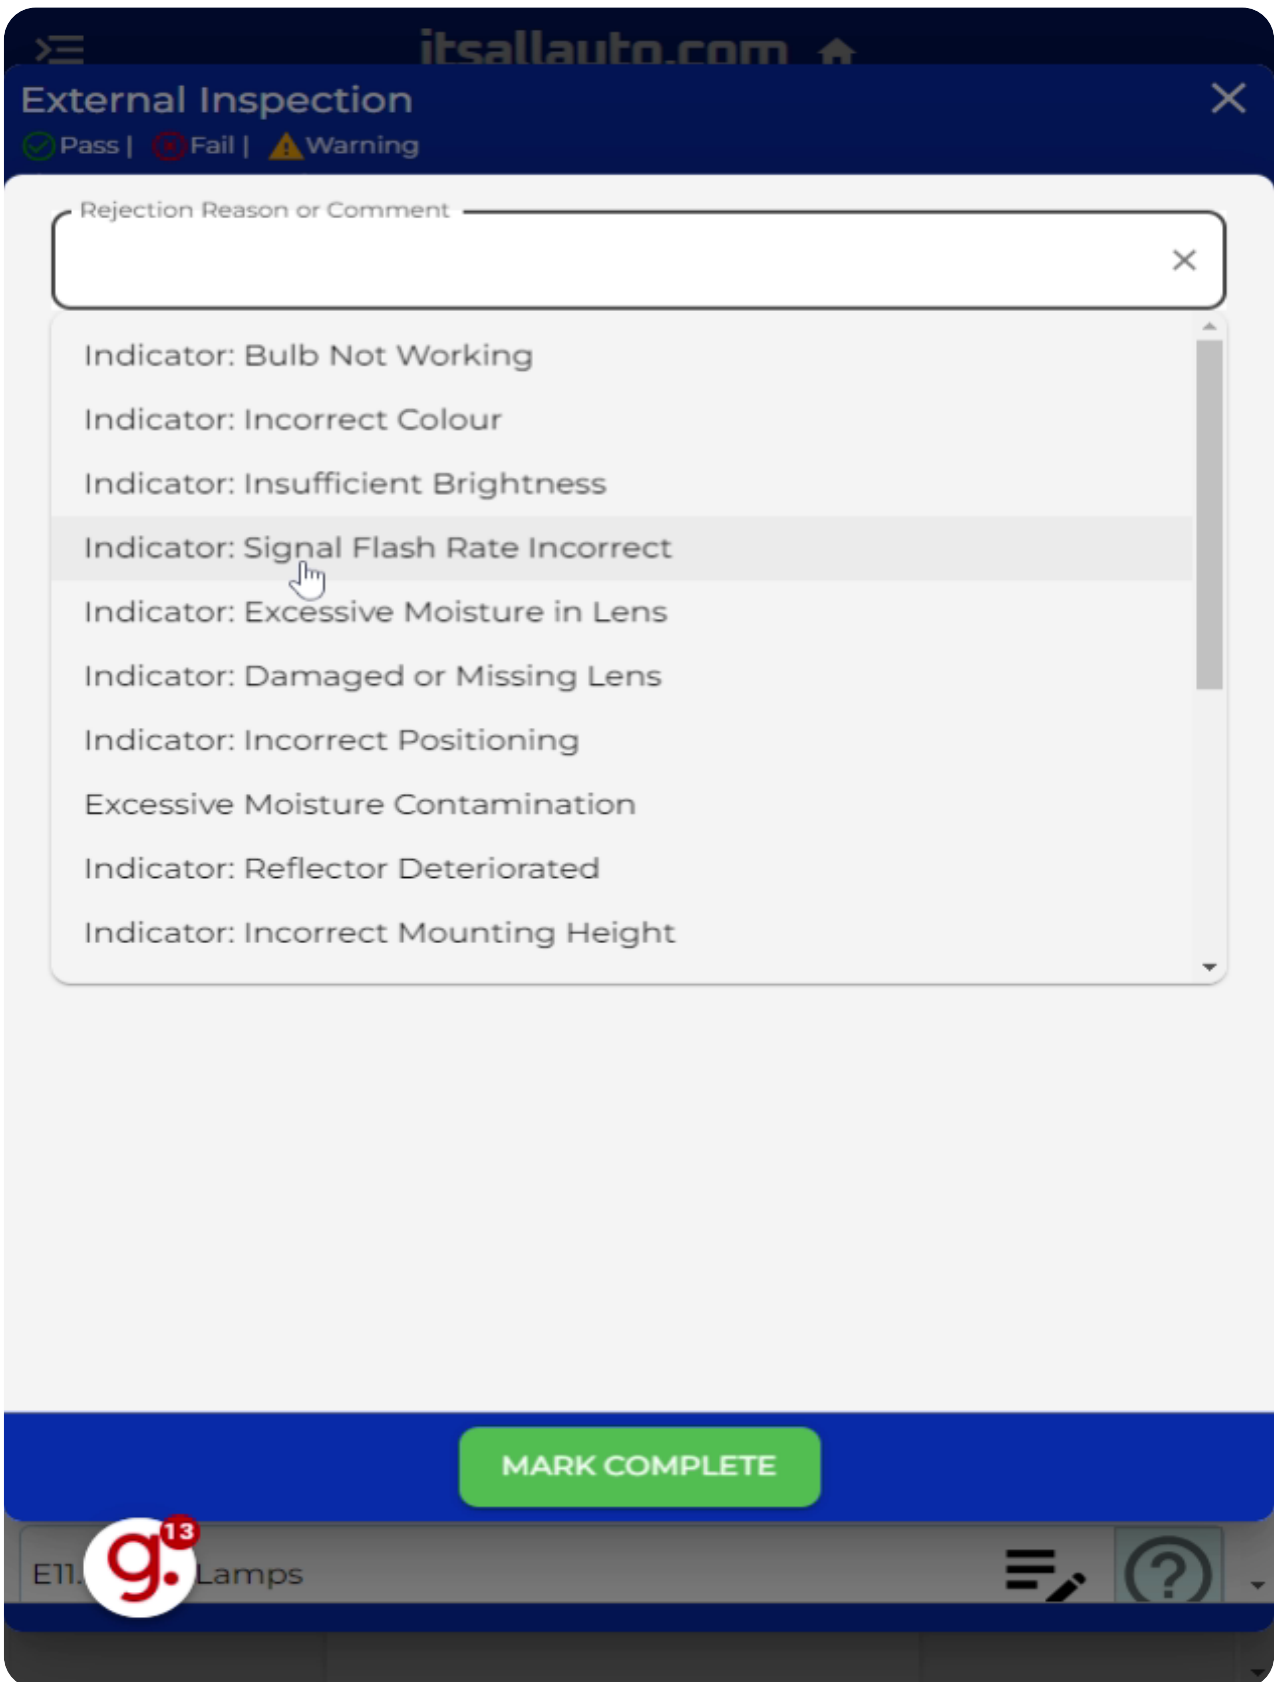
itsallauto.com

External Inspection
Pass | Fail | Warning

Rejection Reason or Comment

Indicator: Bulb Not Working
Indicator: Incorrect Colour
Indicator: Insufficient Brightness
Indicator: Signal Flash Rate Incorrect
Indicator: Excessive Moisture in Lens
Indicator: Damaged or Missing Lens
Indicator: Incorrect Positioning
Excessive Moisture Contamination
Indicator: Reflector Deteriorated
Indicator: Incorrect Mounting Height

MARK COMPLETE

E11. Lamps

g. 13

?